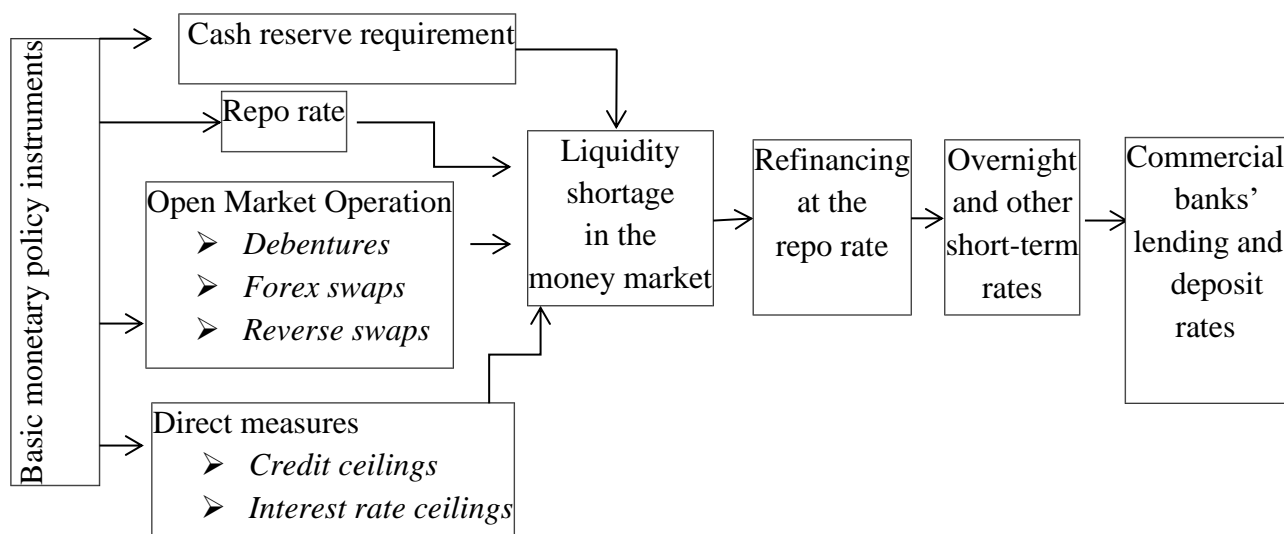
Basic monetary policy instruments

Cash reserve requirement

Repo rate

Open Market Operation
➢ *Debentures*
➢ *Forex swaps*
➢ *Reverse swaps*

Direct measures
➢ *Credit ceilings*
➢ *Interest rate ceilings*

Liquidity shortage in the money market

Refinancing at the repo rate

Overnight and other short-term rates

Commercial banks' lending and deposit rates